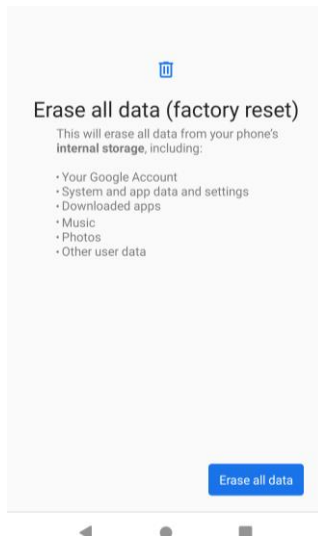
Erase all data (factory reset)

This will erase all data from your phone's **internal storage**, including:

• Your Google Account
• System and app data and settings
• Downloaded apps
• Music
• Photos
• Other user data

Erase all data